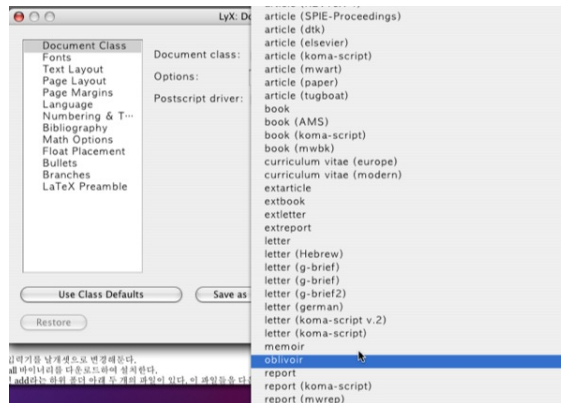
LyX: Do

Document Class
Fonts
Text Layout
Page Layout
Page Margins
Language
Numbering & T…
Bibliography
Math Options
Float Placement
Bullets
Branches
LaTeX Preamble

Document class:
Options:
Postscript driver:

Use Class Defaults
Save as
Restore

article (SPIE-Proceedings)
article (dtk)
article (elsevier)
article (koma-script)
article (mwart)
article (paper)
article (tugboat)
book
book (AMS)
book (koma-script)
book (mwbk)
curriculum vitae (europe)
curriculum vitae (modern)
extarticle
extbook
extletter
extreport
letter
letter (Hebrew)
letter (g-brief)
letter (g-brief)
letter (g-brief2)
letter (german)
letter (koma-script v.2)
letter (koma-script)
memoir
oblivoir
report
report (koma-script)
report (mwrep)

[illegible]력기를 날개셋으로 변경해둔다.
ll 바이너리를 다운로드하여 설치한다.
! add라는 하위 폴더 아래 두 개의 파일이 있다. 이 파일들을 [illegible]